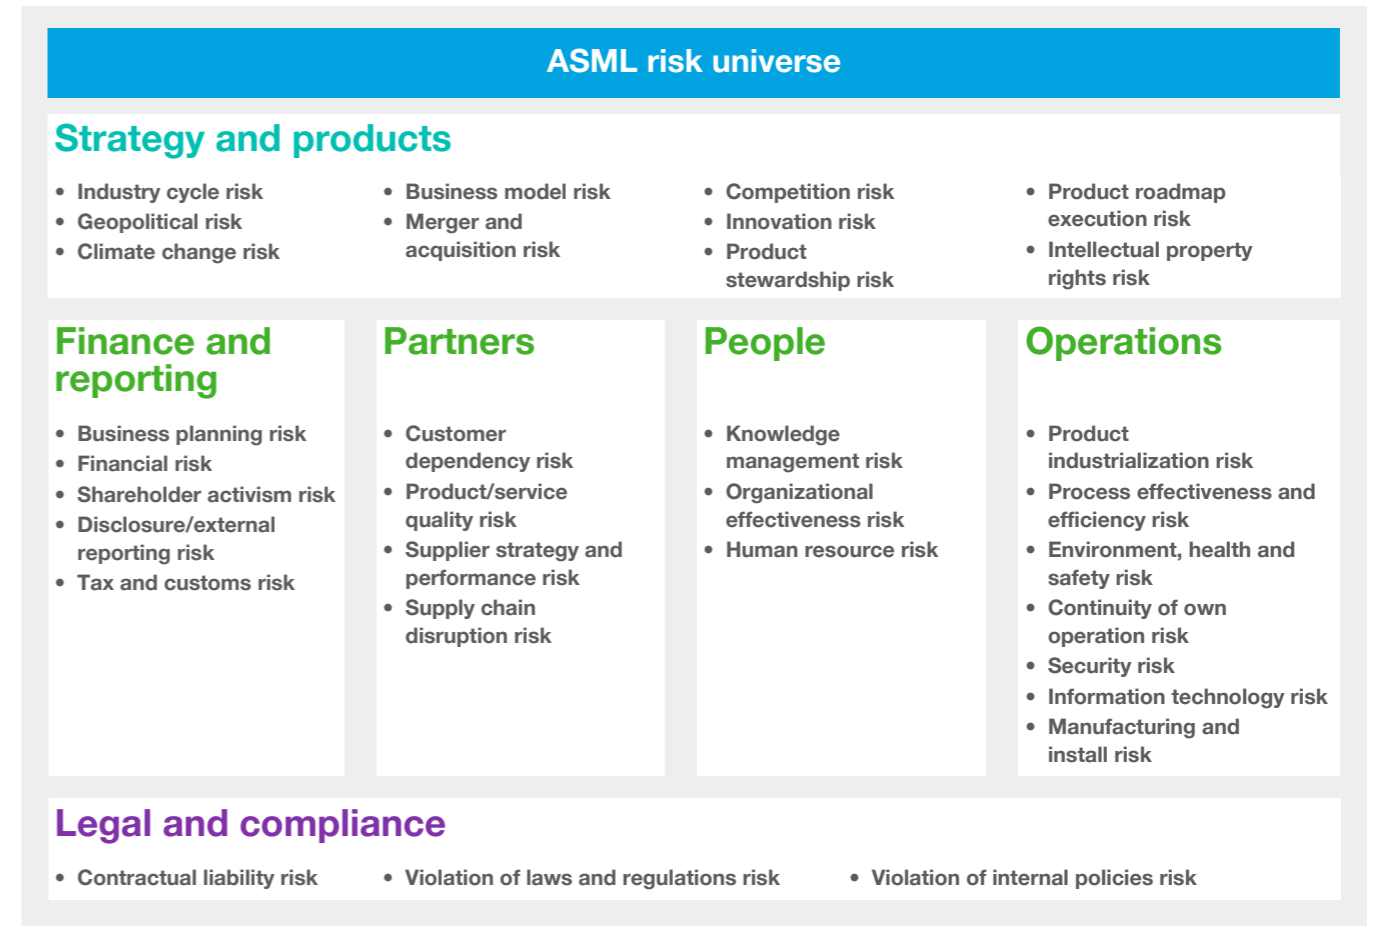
ASML risk universe

Strategy and products

- Industry cycle risk
- Geopolitical risk
- Climate change risk

- Business model risk
- Merger and acquisition risk

- Competition risk
- Innovation risk
- Product stewardship risk

- Product roadmap execution risk
- Intellectual property rights risk

Finance and reporting

- Business planning risk
- Financial risk
- Shareholder activism risk
- Disclosure/external reporting risk
- Tax and customs risk

Partners

- Customer dependency risk
- Product/service quality risk
- Supplier strategy and performance risk
- Supply chain disruption risk

People

- Knowledge management risk
- Organizational effectiveness risk
- Human resource risk

Operations

- Product industrialization risk
- Process effectiveness and efficiency risk
- Environment, health and safety risk
- Continuity of own operation risk
- Security risk
- Information technology risk
- Manufacturing and install risk

Legal and compliance

- Contractual liability risk
- Violation of laws and regulations risk
- Violation of internal policies risk